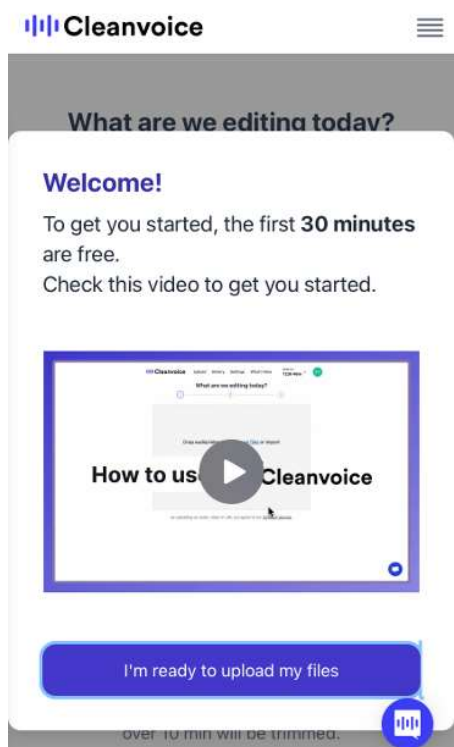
Cleanvoice

What are we editing today?

Welcome!

To get you started, the first **30 minutes** are free.
Check this video to get you started.

Cleanvoice

What are we editing today?

How to us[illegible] Cleanvoice

I'm ready to upload my files

over 10 min will be trimmed.